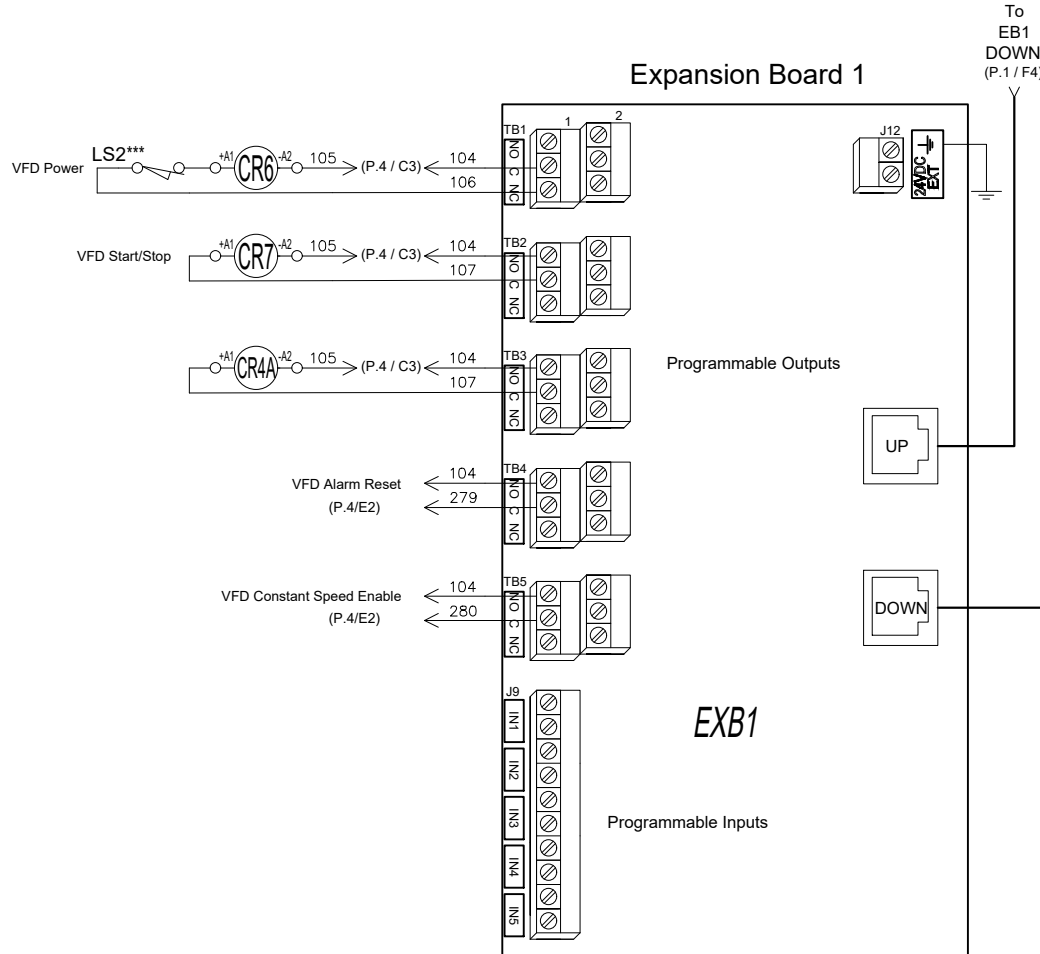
To
EB1
DOWN
(P.1 / F4)

Expansion Board 1

LS2***
VFD Power
+A1 CR6 -A2 105 (P.4 / C3) 104
106
TB1 1 2
NO C NC

J12
24VDC EXT

VFD Start/Stop
+A1 CR7 -A2 105 (P.4 / C3) 104
107
TB2
NO C NC

+A1 CR4A -A2 105 (P.4 / C3) 104
107
TB3
NO C NC

Programmable Outputs

UP

VFD Alarm Reset
(P.4/E2)
104
279
TB4
NO C NC

VFD Constant Speed Enable
(P.4/E2)
104
280
TB5
NO C NC

DOWN

J9
IN1
IN2
IN3
IN4
IN5

EXB1

Programmable Inputs